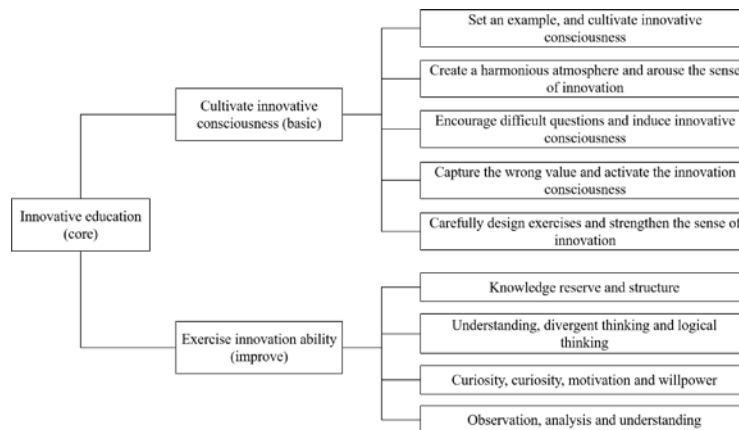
Innovative education (core)

Cultivate innovative consciousness (basic)

Set an example, and cultivate innovative consciousness

Create a harmonious atmosphere and arouse the sense of innovation

Encourage difficult questions and induce innovative consciousness

Capture the wrong value and activate the innovation consciousness

Carefully design exercises and strengthen the sense of innovation

Exercise innovation ability (improve)

Knowledge reserve and structure

Understanding, divergent thinking and logical thinking

Curiosity, curiosity, motivation and willpower

Observation, analysis and understanding